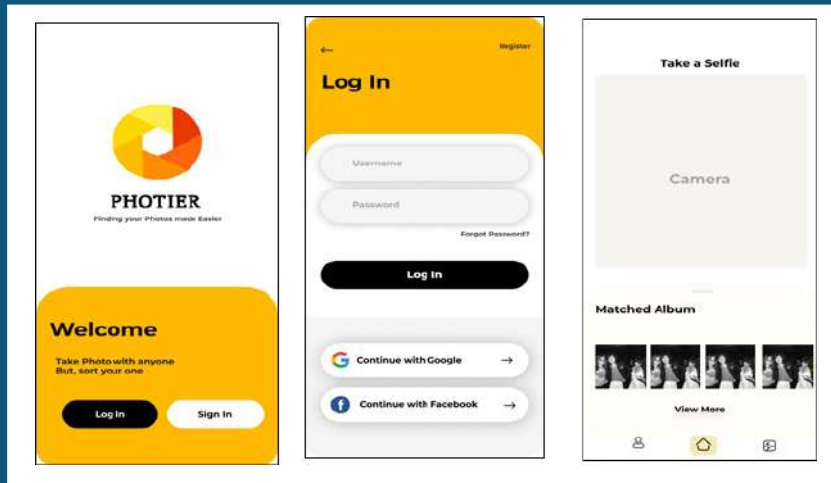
PHOTIER

Finding your Photos made Easier

Welcome

Take Photo with anyone
But, sort your one

Log In

Sign In

←

Register

Log In

Username

Password

Forgot Password?

Log In

Continue with Google →

Continue with Facebook →

Take a Selfie

Camera

Matched Album

View More